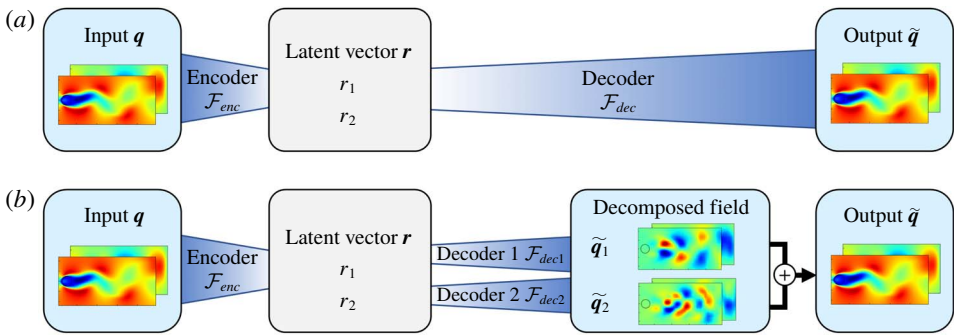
(a)

Input $\boldsymbol{q}$

Encoder $\mathcal{F}_{enc}$

Latent vector $\boldsymbol{r}$

$r_1$

$r_2$

Decoder $\mathcal{F}_{dec}$

Output $\tilde{\boldsymbol{q}}$

(b)

Input $\boldsymbol{q}$

Encoder $\mathcal{F}_{enc}$

Latent vector $\boldsymbol{r}$

$r_1$

$r_2$

Decoder 1 $\mathcal{F}_{dec1}$

Decoder 2 $\mathcal{F}_{dec2}$

Decomposed field

$\tilde{\boldsymbol{q}}_1$

$\tilde{\boldsymbol{q}}_2$

$+$

Output $\tilde{\boldsymbol{q}}$